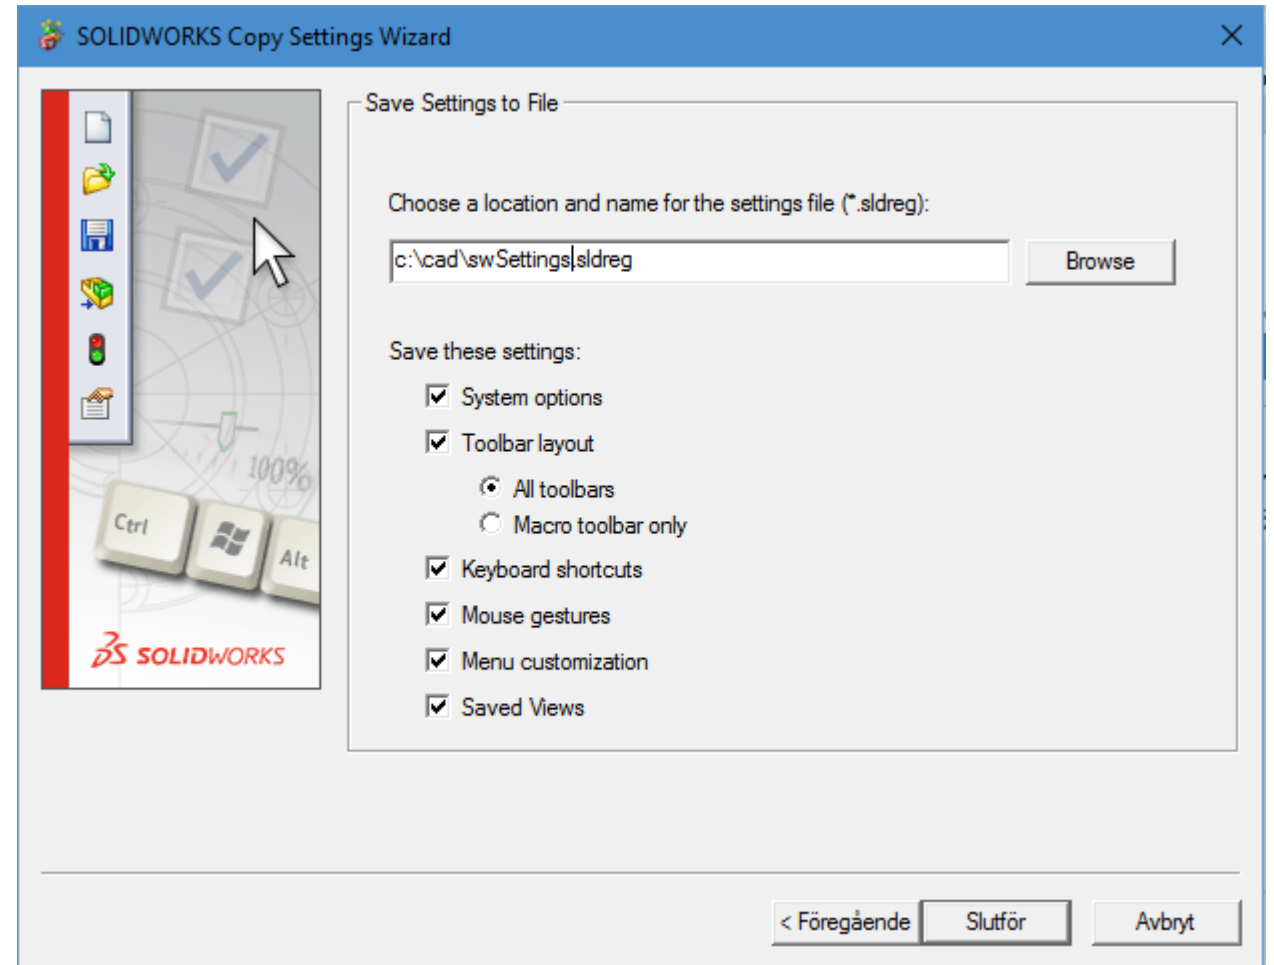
SOLIDWORKS Copy Settings Wizard

100%

Ctrl

Alt

SOLIDWORKS

Save Settings to File

Choose a location and name for the settings file (*.sldreg):

c:\cad\swSettings.sldreg

Browse

Save these settings:

System options

Toolbar layout

All toolbars

Macro toolbar only

Keyboard shortcuts

Mouse gestures

Menu customization

Saved Views

< Föregående

Slutför

Avbryt